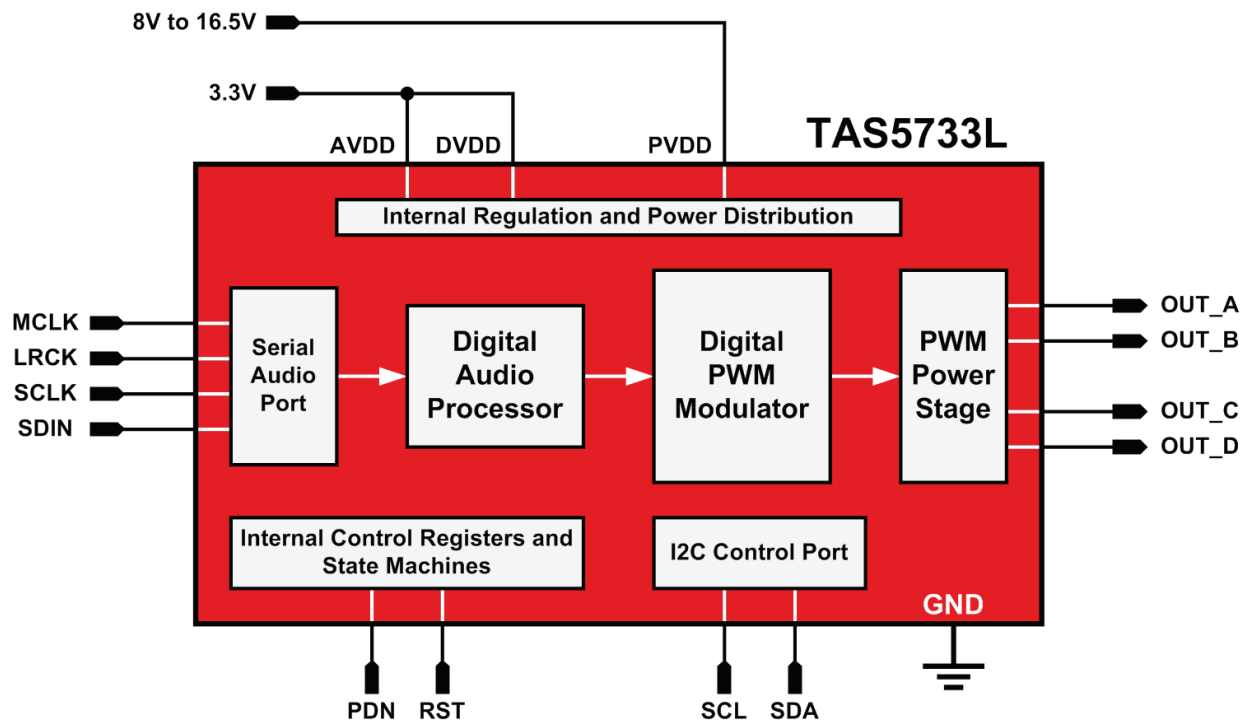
8V to 16.5V

3.3V

AVDD DVDD PVDD

TAS5733L

Internal Regulation and Power Distribution

MCLK
LRCK
SCLK
SDIN

Serial Audio Port

Digital Audio Processor

Digital PWM Modulator

PWM Power Stage

OUT_A
OUT_B
OUT_C
OUT_D

Internal Control Registers and State Machines

I2C Control Port

GND

PDN RST SCL SDA